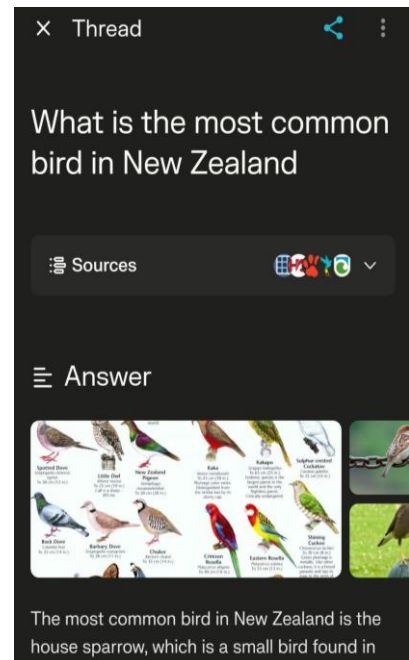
× Thread

What is the most common bird in New Zealand

Sources

Answer

Spotted Dove

Little Owl

New Zealand Pigeon

Kaka

Kakapo

Sulphur-crested Cockatoo

Rock Dove

Barbary Dove

Chukar

Crimson Rosella

Eastern Rosella

Shining Cuckoo

The most common bird in New Zealand is the house sparrow, which is a small bird found in